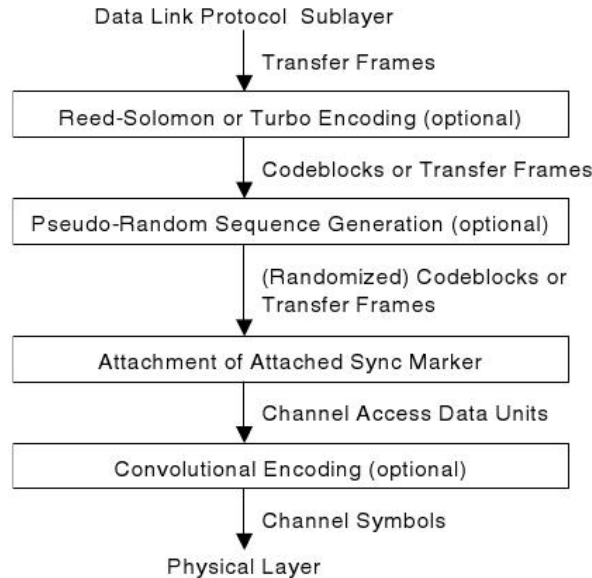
Data Link Protocol Sublayer

Transfer Frames

Reed-Solomon or Turbo Encoding (optional)

Codeblocks or Transfer Frames

Pseudo-Random Sequence Generation (optional)

(Randomized) Codeblocks or Transfer Frames

Attachment of Attached Sync Marker

Channel Access Data Units

Convolutional Encoding (optional)

Channel Symbols

Physical Layer